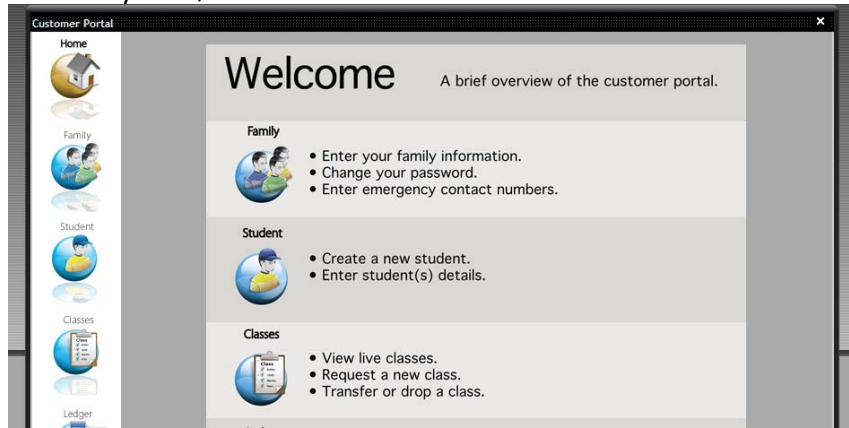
Customer Portal

×

Home

Family

Student

Classes

Ledger

Welcome A brief overview of the customer portal.

Family

• Enter your family information.
• Change your password.
• Enter emergency contact numbers.

Student

• Create a new student.
• Enter student(s) details.

Classes

• View live classes.
• Request a new class.
• Transfer or drop a class.